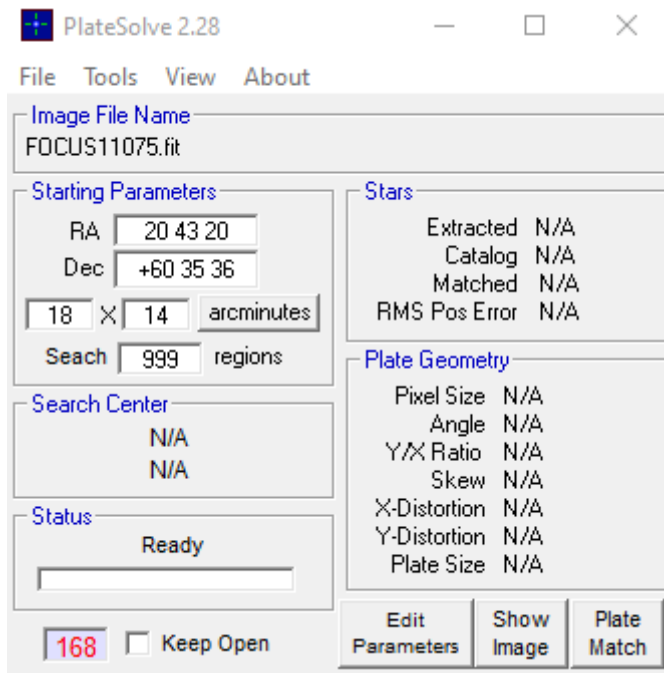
PlateSolve 2.28

File Tools View About

Image File Name
FOCUS11075.fit

Starting Parameters
RA 20 43 20
Dec +60 35 36
18 X 14 arcminutes
Seach 999 regions

Search Center
N/A
N/A

Status
Ready

168 Keep Open

Stars
Extracted N/A
Catalog N/A
Matched N/A
RMS Pos Error N/A

Plate Geometry
Pixel Size N/A
Angle N/A
Y/X Ratio N/A
Skew N/A
X-Distortion N/A
Y-Distortion N/A
Plate Size N/A

Edit Parameters
Show Image
Plate Match